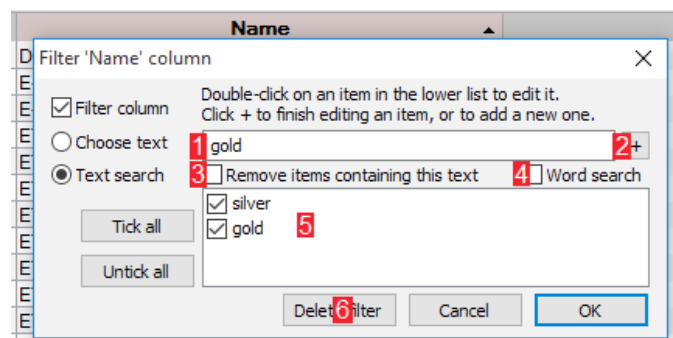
Name
D
E
E
E
E
E
E
E
E
E
E
E
E
Filter 'Name' column
Filter column
Choose text
Text search
Tick all
Untick all
Double-click on an item in the lower list to edit it.
Click + to finish editing an item, or to add a new one.
1 gold
2 +
3 Remove items containing this text
4 Word search
silver
gold
5
Delet 6 filter
Cancel
OK